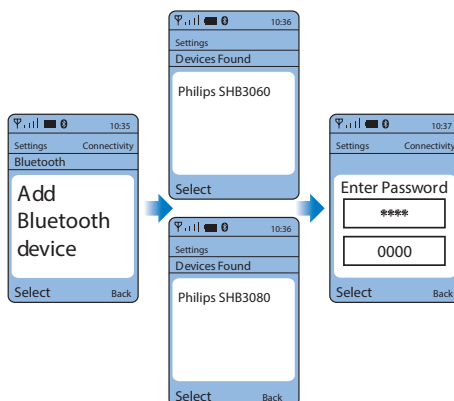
10:35
Settings Connectivity
Bluetooth
Add Bluetooth device
Select Back

10:36
Settings
Devices Found
Philips SHB3060
Select

10:36
Settings
Devices Found
Philips SHB3080
Select Back

10:37
Settings Connectivity
Enter Password
****
0000
Select Back